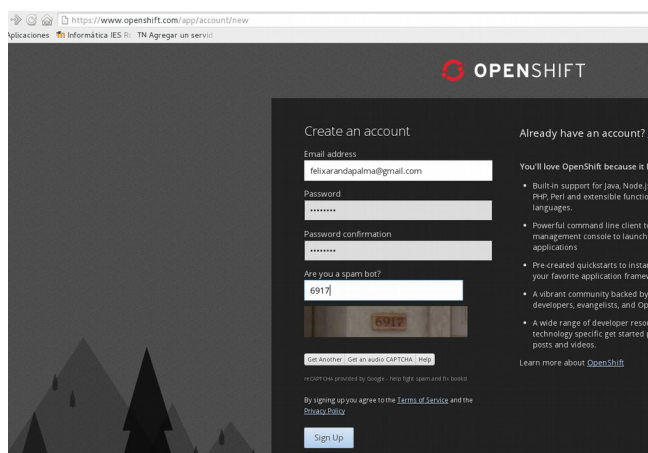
https://www.openshift.com/app/account/new

plicaciones Informática IES R TN Agregar un servic

OPENSHIFT

Create an account

Email address

felixarandapalma@gmail.com

Password

•••••••••

Password confirmation

•••••••••

Are you a spam bot?

6917

6917

Get Another Get an audio CAPTCHA Help

reCAPTCHA provided by Google - help fight spam and fix books!

By signing up you agree to the Terms of Service and the Privacy Policy

Sign Up

Already have an account?

You'll love OpenShift because it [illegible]

• Built-in support for Java, Node.j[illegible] PHP, Perl and extensible functio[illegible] languages.

• Powerful command line client t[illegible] management console to launch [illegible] applications

• Pre-created quickstarts to insta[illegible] your favorite application framev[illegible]

• A vibrant community backed by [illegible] developers, evangelists, and Op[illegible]

• A wide range of developer reso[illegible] technology specific get started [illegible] posts and videos.

Learn more about OpenShift